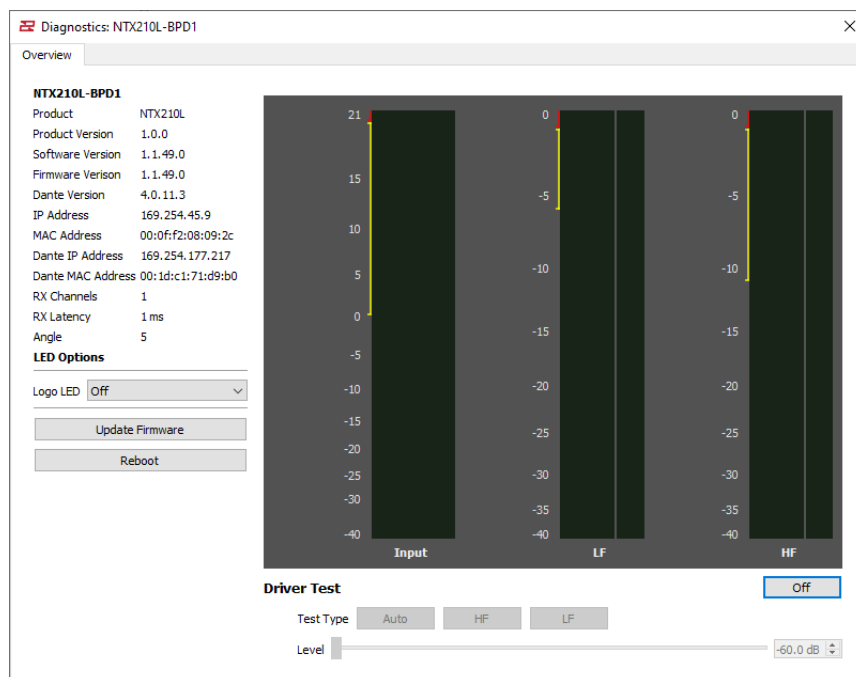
Diagnostics: NTX210L-BPD1

Overview

NTX210L-BPD1

| | |
|---|---|
| Product | NTX210L |
| Product Version | 1.0.0 |
| Software Version | 1.1.49.0 |
| Firmware Version | 1.1.49.0 |
| Dante Version | 4.0.11.3 |
| IP Address | 169.254.45.9 |
| MAC Address | 00:0f:f2:08:09:2c |
| Dante IP Address | 169.254.177.217 |
| Dante MAC Address | 00:1d:c1:71:d9:b0 |
| RX Channels | 1 |
| RX Latency | 1 ms |
| Angle | 5 |

LED Options

Logo LED Off

Update Firmware

Reboot

21 15 10 5 0 -5 -10 -15 -20 -25 -30 -40

Input

0 -5 -10 -15 -20 -25 -30 -35 -40

LF

0 -5 -10 -15 -20 -25 -30 -35 -40

HF

Driver Test

Off

Test Type Auto HF LF

Level -60.0 dB